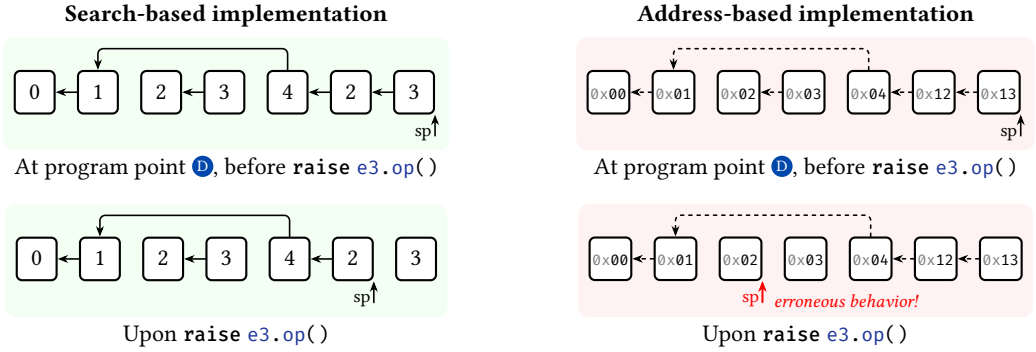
Search-based implementation

0 1 2 3 4 2 3

sp

At program point D, before **raise** e3.op()

0 1 2 3 4 2 3

sp

Upon **raise** e3.op()

Address-based implementation

0x00 0x01 0x02 0x03 0x04 0x12 0x13

sp

At program point D, before **raise** e3.op()

0x00 0x01 0x02 0x03 0x04 0x12 0x13

sp *erroneous behavior!*

Upon **raise** e3.op()